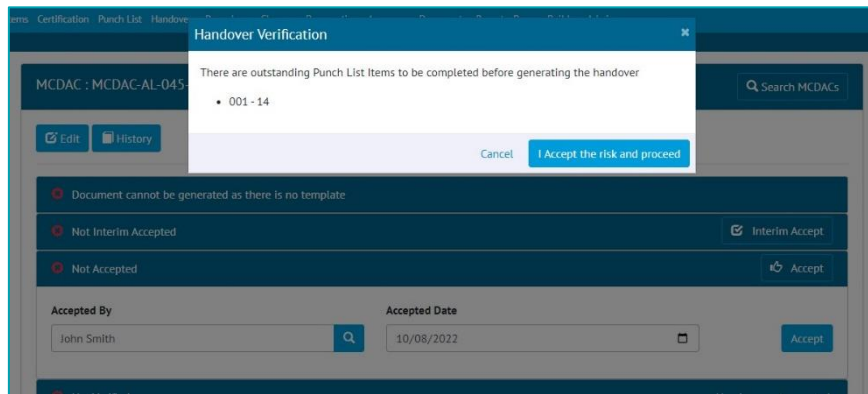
ems Certification Punch List Handove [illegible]

Handover Verification

×

There are outstanding Punch List Items to be completed before generating the handover

• 001 - 14

Cancel

I Accept the risk and proceed

MCDAC : MCDAC-AL-045-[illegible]

Search MCDACs

Edit

History

Document cannot be generated as there is no template

Not Interim Accepted

Interim Accept

Not Accepted

Accept

Accepted By

John Smith

Accepted Date

10/08/2022

Accept